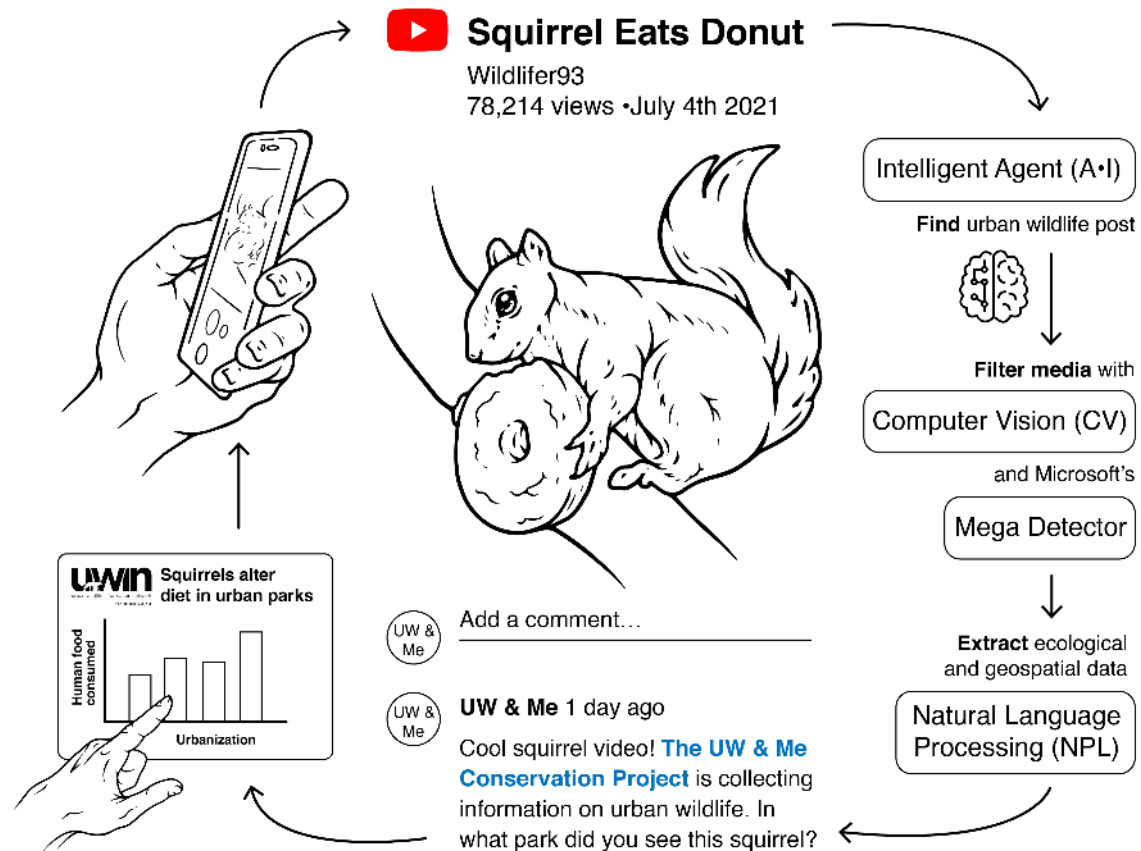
Squirrel Eats Donut
Wildlifer93
78,214 views •July 4th 2021

Intelligent Agent (A•I)
Find urban wildlife post
Filter media with
Computer Vision (CV)
and Microsoft's
Mega Detector
Extract ecological and geospatial data
Natural Language Processing (NPL)

UWIN
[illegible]
Squirrels alter diet in urban parks
Human food consumed
Urbanization

UW & Me
Add a comment…

UW & Me
UW & Me 1 day ago
Cool squirrel video! The UW & Me Conservation Project is collecting information on urban wildlife. In what park did you see this squirrel?